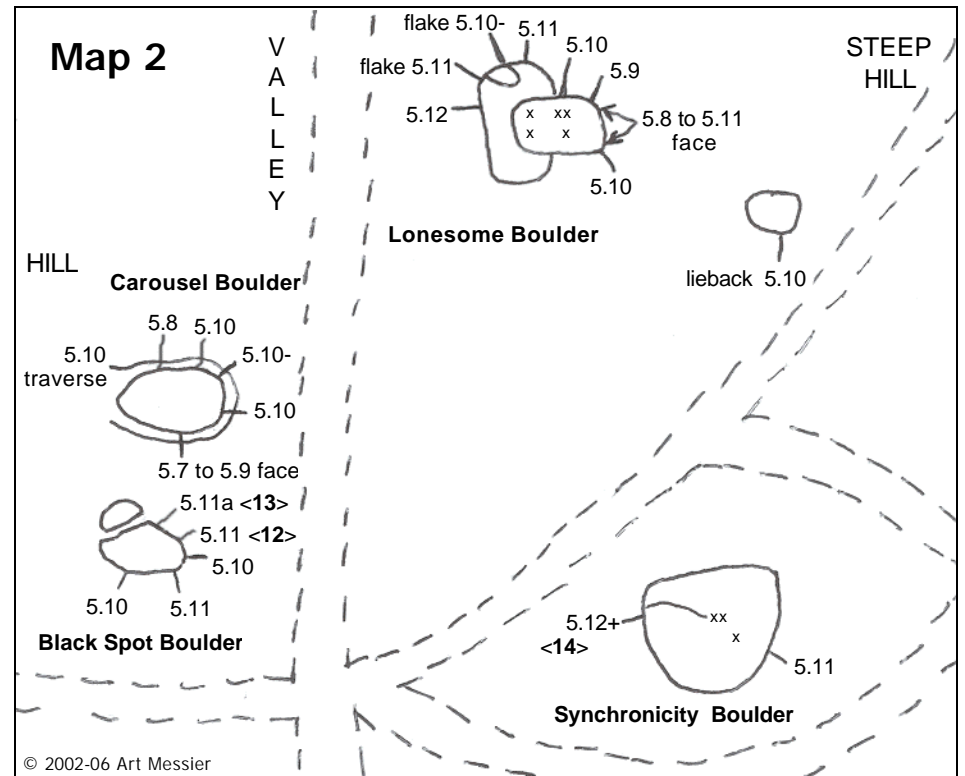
Map 2

V
A
L
L
E
Y

flake 5.10-
5.11
5.10
flake 5.11
5.9
5.12
x xx
x x
5.8 to 5.11
face
5.10

STEEP
HILL

Lonesome Boulder

HILL

Carousel Boulder

lieback 5.10

5.8
5.10
5.10
traverse
5.10-
5.10
5.7 to 5.9 face

5.11a <**13**>
5.11 <**12**>
5.10
5.10
5.11

Black Spot Boulder

5.12+
<**14**>
xx
x
5.11

Synchronicity Boulder

© 2002-06 Art Messier